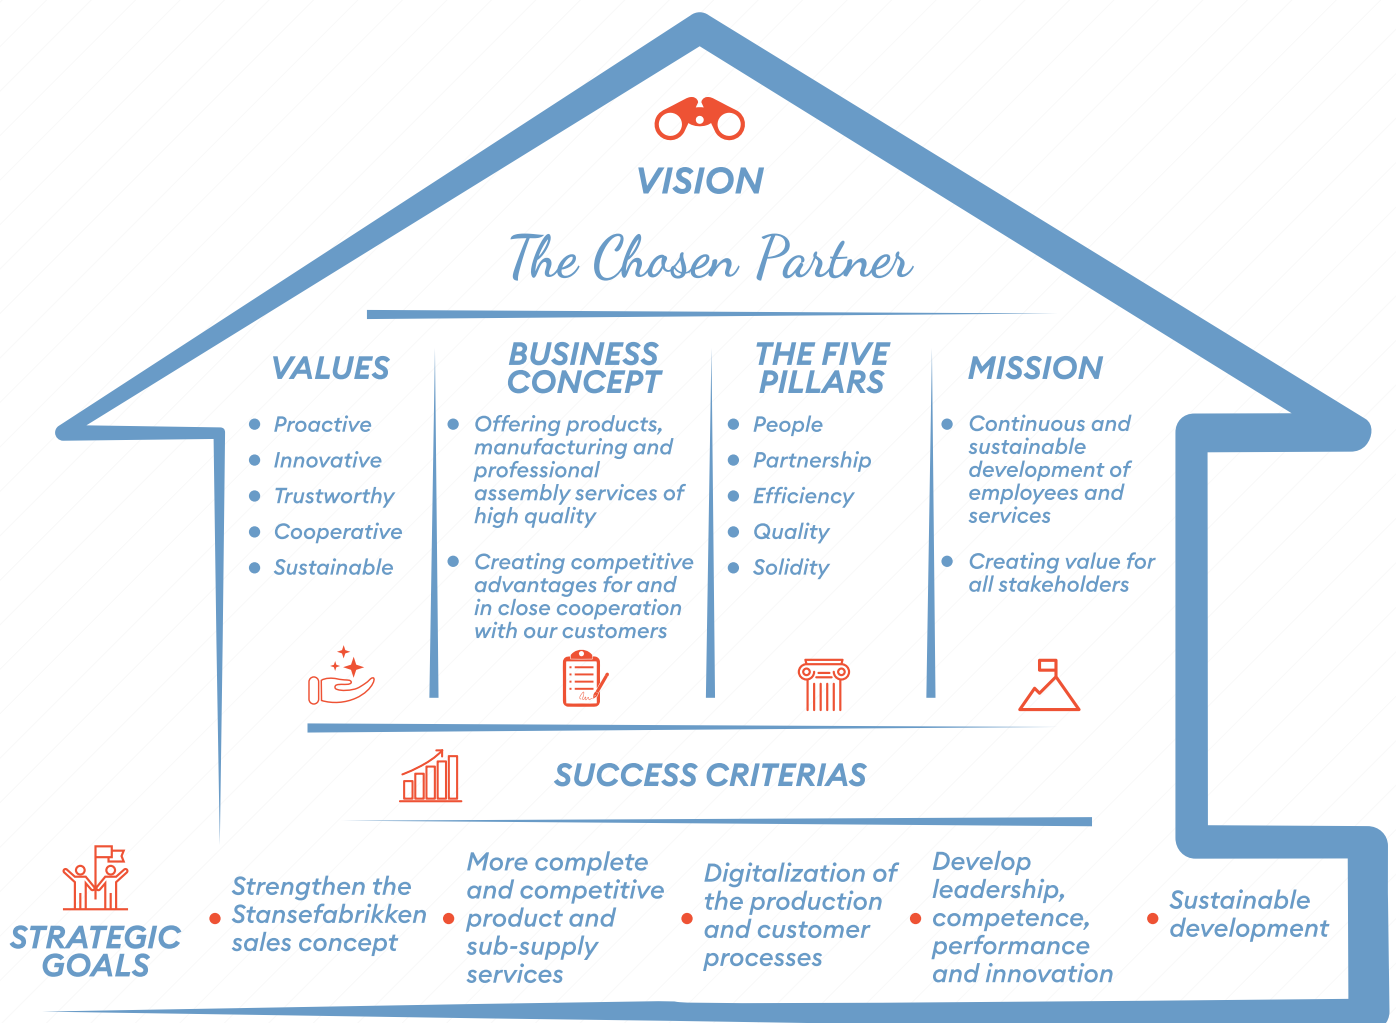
VISION

The Chosen Partner

VALUES

- Proactive
- Innovative
- Trustworthy
- Cooperative
- Sustainable

BUSINESS CONCEPT

- Offering products, manufacturing and professional assembly services of high quality
- Creating competitive advantages for and in close cooperation with our customers

THE FIVE PILLARS

- People
- Partnership
- Efficiency
- Quality
- Solidity

MISSION

- Continuous and sustainable development of employees and services
- Creating value for all stakeholders

SUCCESS CRITERIAS

STRATEGIC GOALS

- Strengthen the Stansefabrikken sales concept
- More complete and competitive product and sub-supply services
- Digitalization of the production and customer processes
- Develop leadership, competence, performance and innovation
- Sustainable development